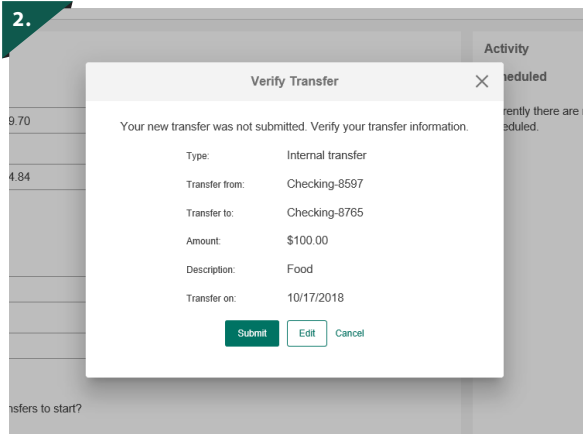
2.

Activity

heduled

rently there are
heduled.

9.70

4.84

nsfers to start?

Verify Transfer

Your new transfer was not submitted. Verify your transfer information.

| | |
|---|---|
| Type: | Internal transfer |
| Transfer from: | Checking-8597 |
| Transfer to: | Checking-8765 |
| Amount: | $100.00 |
| Description: | Food |
| Transfer on: | 10/17/2018 |

Submit Edit Cancel